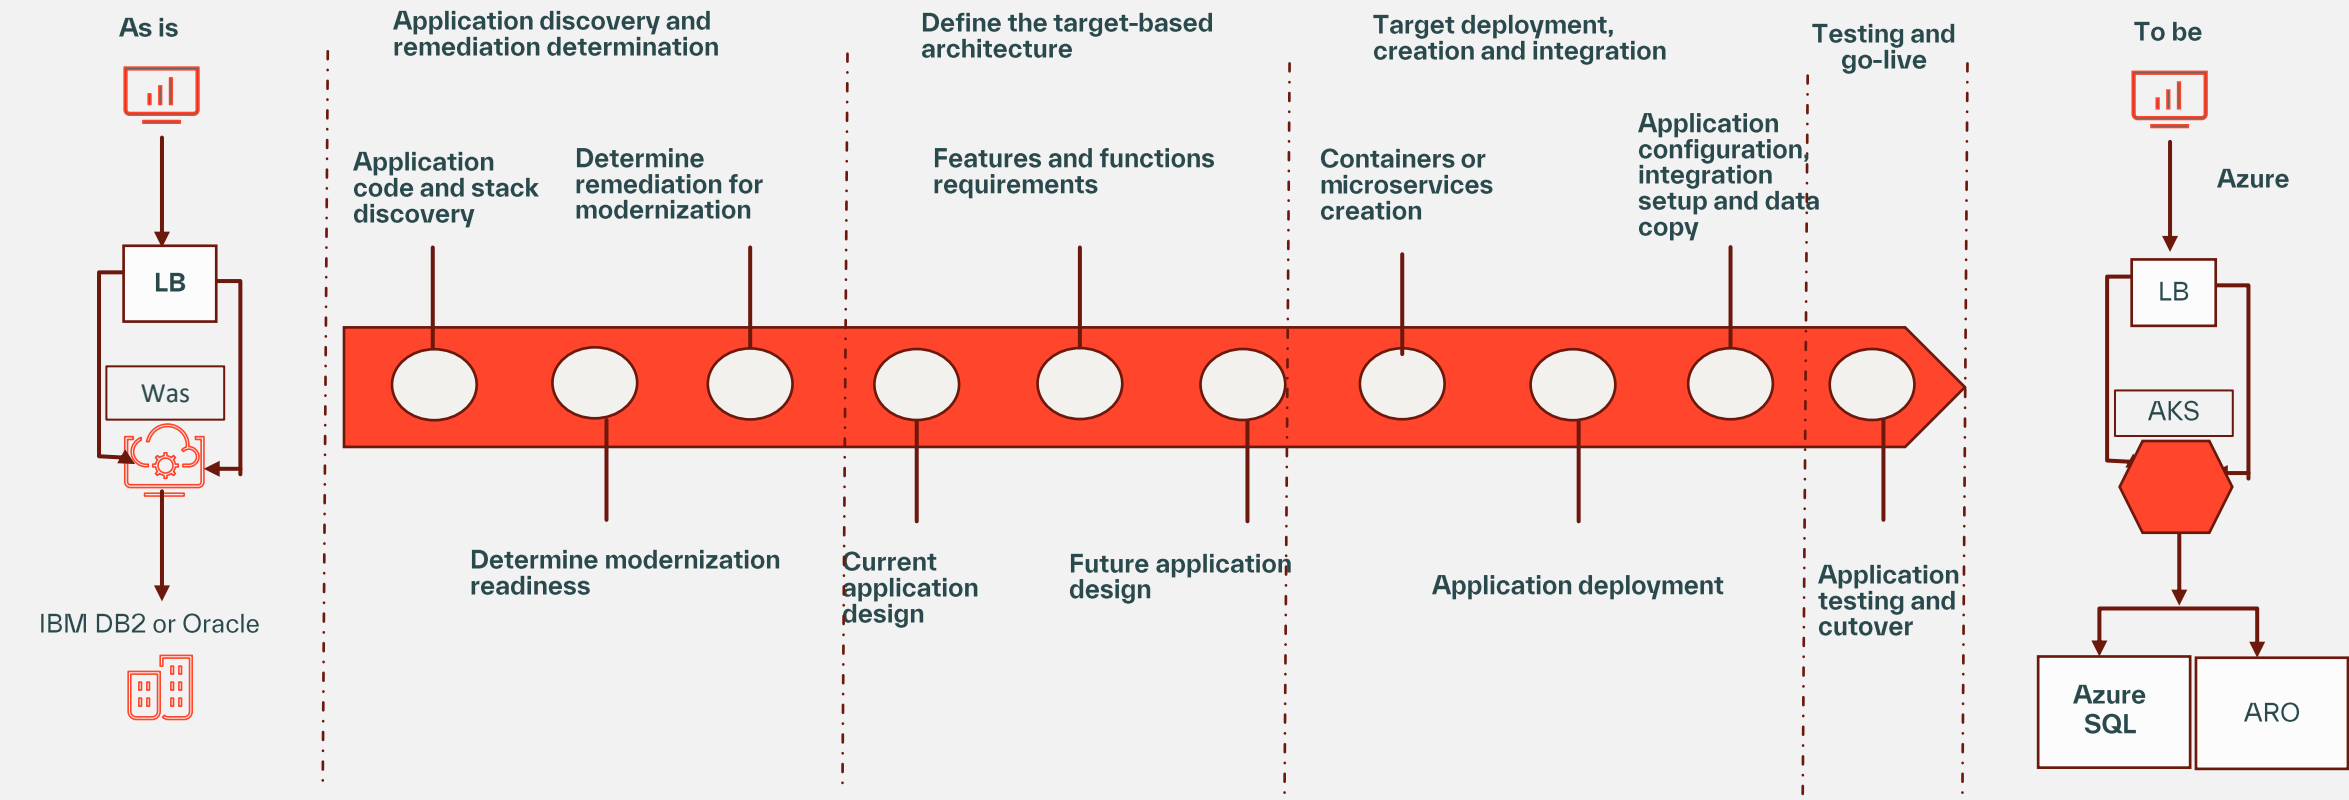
As is

LB

Was

IBM DB2 or Oracle

Application discovery and remediation determination

Application code and stack discovery

Determine remediation for modernization

Determine modernization readiness

Define the target-based architecture

Features and functions requirements

Current application design

Future application design

Target deployment, creation and integration

Containers or microservices creation

Application configuration, integration setup and data copy

Application deployment

Testing and go-live

Application testing and cutover

To be

Azure

LB

AKS

Azure SQL

ARO